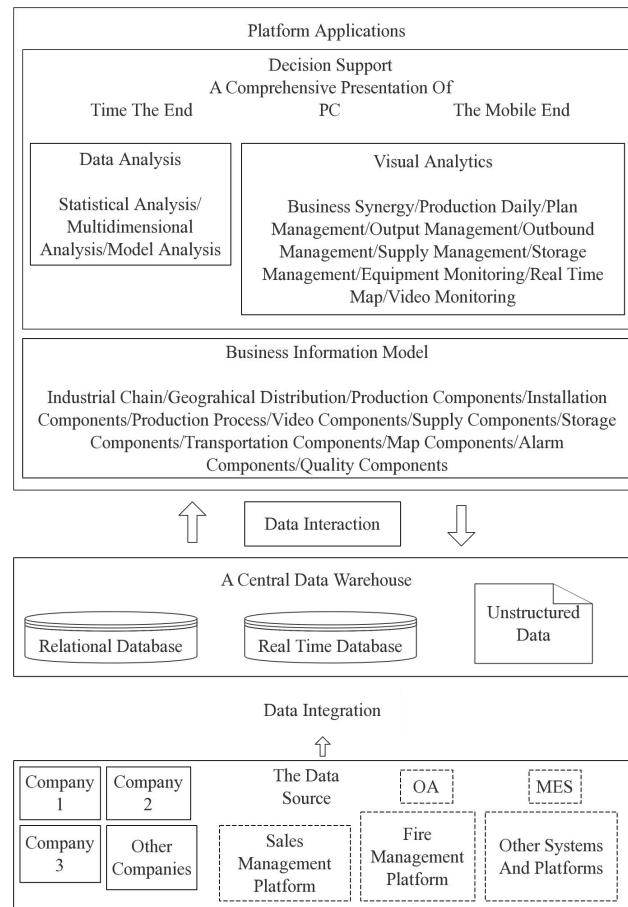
Platform Applications

Decision Support
A Comprehensive Presentation Of
Time The End PC The Mobile End

Data Analysis

Statistical Analysis/ Multidimensional Analysis/Model Analysis

Visual Analytics

Business Synergy/Production Daily/Plan Management/Output Management/Outbound Management/Supply Management/Storage Management/Equipment Monitoring/Real Time Map/Video Monitoring

Business Information Model

Industrial Chain/Geograhical Distribution/Production Components/Installation Components/Production Process/Video Components/Supply Components/Storage Components/Transportation Components/Map Components/Alarm Components/Quality Components

Data Interaction

A Central Data Warehouse

Relational Database

Real Time Database

Unstructured Data

Data Integration

Company 1

Company 2

Company 3

Other Companies

The Data Source

OA

MES

Sales Management Platform

Fire Management Platform

Other Systems And Platforms